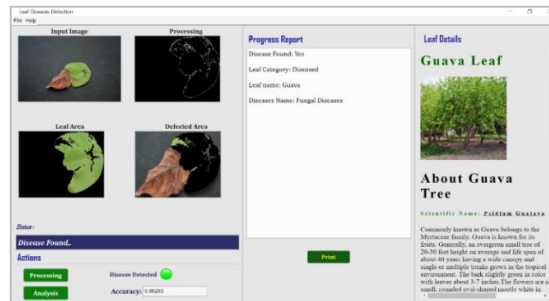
Leaf Disease Detection
File Help

Input Image
Processing

Leaf Area
Defected Area

Status:
Disease Found..

Actions

Processing
Analysis

Disease Detected
Accuracy: 0.99293

Progress Report

Disease Found: Yes

Leaf Category: Diseased

Leaf name: Guava

Diseases Name: Fungal Diseases

Print

Leaf Details

Guava Leaf

About Guava Tree

Scientific Name: Psidium Guajava

Commonly known as Guava belongs to the Myrtaceae family. Guava is known for its fruits. Generally, an evergreen small tree of 20-30 feet height on average and life span of about 40 years having a wide canopy and single or multiple trunks grows in the tropical environment. The bark slightly green in color with leaves about 3-7 inches. The flowers are small, rounded oval-shaped mostly white in